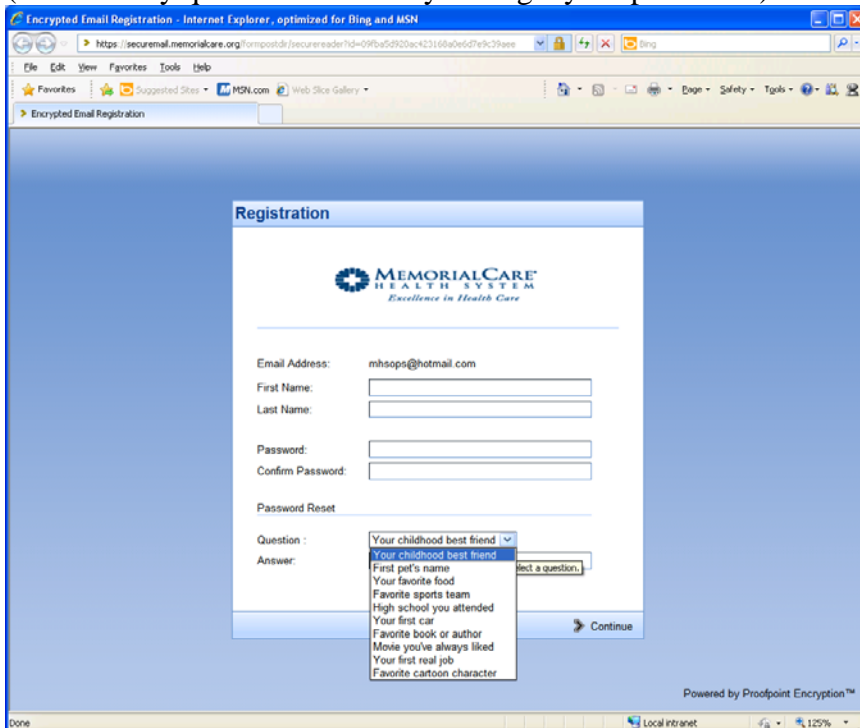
Encrypted Email Registration - Internet Explorer, optimized for Bing and MSN

https://securemail.memorialcare.org/formpostdir/securereader?id=09fba5d920ac423168a0e6d7e9c39aee

Bing

File Edit View Favorites Tools Help

Favorites Suggested Sites MSN.com Web Slice Gallery

Page Safety Tools

Encrypted Email Registration

Registration

MEMORIALCARE HEALTH SYSTEM
Excellence in Health Care

Email Address: mhsops@hotmail.com
First Name:
Last Name:

Password:
Confirm Password:

Password Reset

Question : Your childhood best friend
Answer:

Your childhood best friend
First pet's name
Your favorite food
Favorite sports team
High school you attended
Your first car
Favorite book or author
Movie you've always liked
Your first real job
Favorite cartoon character

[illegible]lect a question.

Continue

Powered by Proofpoint Encryption™

Done

Local intranet

125%